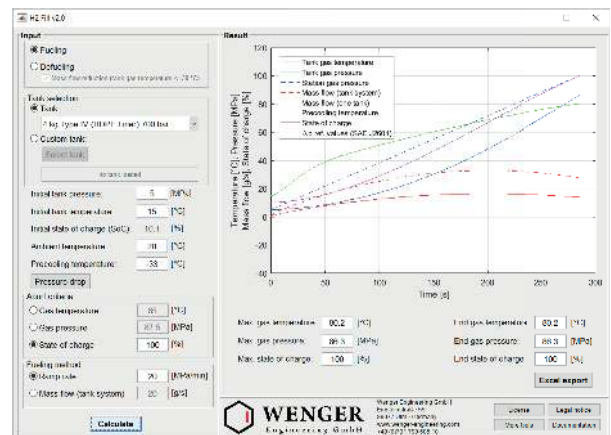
H2 Fill v2.0

Input
Fueling
Defueling
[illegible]

Tank selection
Tank
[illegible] Type IV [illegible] 700 bar
Custom tank
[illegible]
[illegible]

Initial tank pressure: 5 [MPa]
Initial tank temperature: 15 [°C]
Initial state of charge (SoC): 10.1 [%]
Ambient temperature: 20 [°C]
Precooling temperature: -33 [°C]
Pressure drop

Abort criteria
Gas temperature 85 [°C]
Gas pressure 87.5 [MPa]
State of charge 100 [%]

Fueling method
Ramp rate 20 [MPa/min]
Mass flow (tank system) 20 [g/s]

Calculate

Result
Tank gas temperature
Tank gas pressure
Station gas pressure
Mass flow (tank system)
Mass flow (one tank)
Precooling temperature
State of charge
Abort values (SAE J2601)

Temperature [°C], Pressure [MPa], Mass flow [g/s], State of charge [%]
120
100
80
60
40
20
0
-20
-40
0
50
100
150
200
250
300
Time [s]

Max. gas temperature: 80.2 [°C]
Max. gas pressure: 88.3 [MPa]
Max. state of charge: 100 [%]
End gas temperature: 80.2 [°C]
End gas pressure: 88.3 [MPa]
End state of charge: 100 [%]
Excel export

WENGER
Engineering GmbH
Wenger Engineering GmbH
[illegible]
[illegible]
www.wenger-engineering.com
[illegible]

License
Legal notice
View help
Documentation